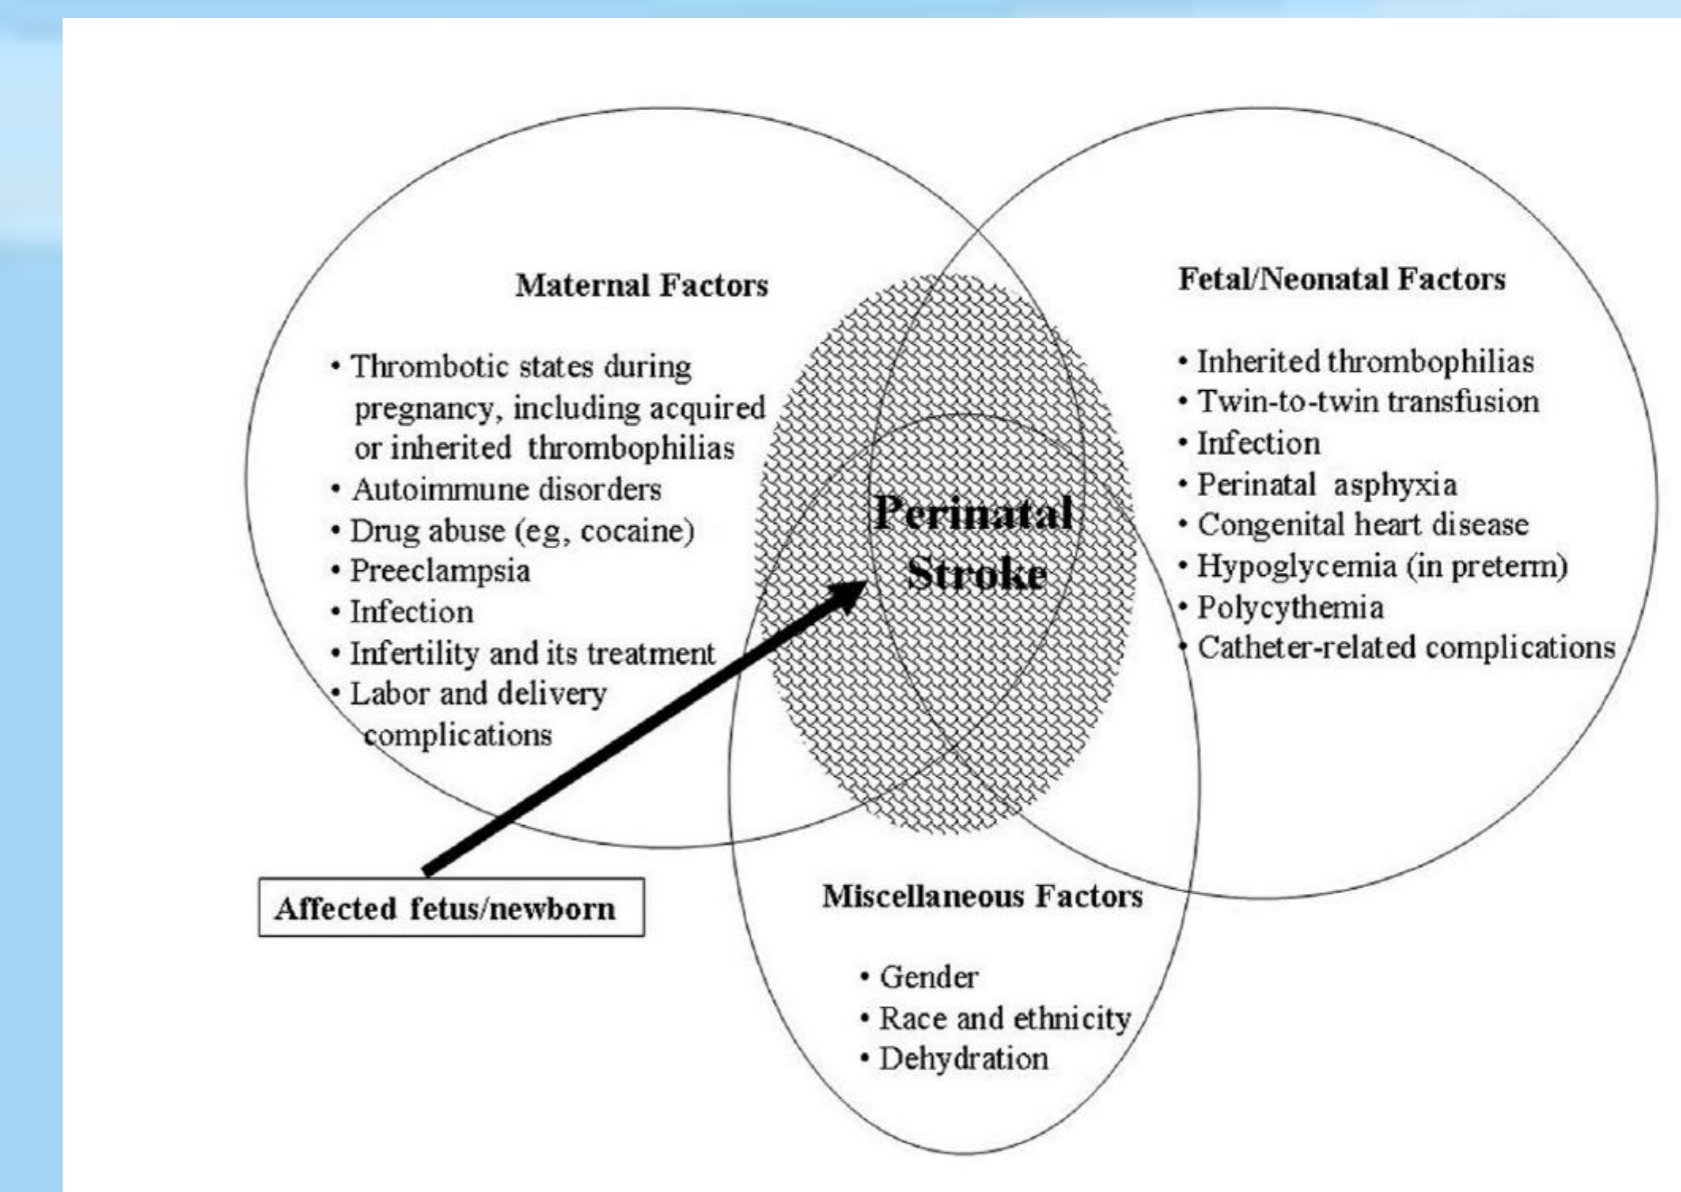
Maternal Factors

• Thrombotic states during pregnancy, including acquired or inherited thrombophilias
• Autoimmune disorders
• Drug abuse (eg, cocaine)
• Preeclampsia
• Infection
• Infertility and its treatment
• Labor and delivery complications

Fetal/Neonatal Factors

• Inherited thrombophilias
• Twin-to-twin transfusion
• Infection
• Perinatal asphyxia
• Congenital heart disease
• Hypoglycemia (in preterm)
• Polycythemia
• Catheter-related complications

Perinatal Stroke

Affected fetus/newborn

Miscellaneous Factors

• Gender
• Race and ethnicity
• Dehydration